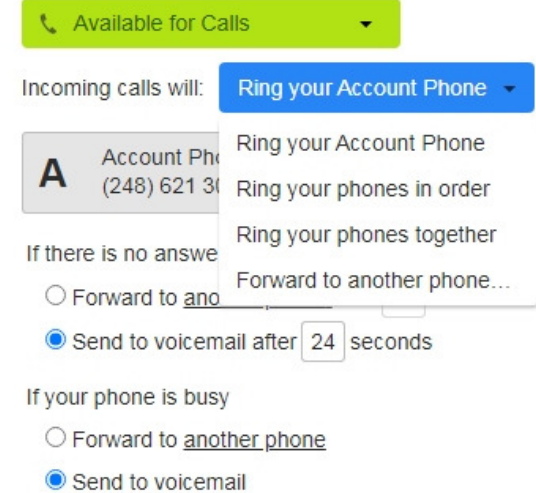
Available for Calls

Incoming calls will: Ring your Account Phone

Ring your Account Phone
Ring your phones in order
Ring your phones together
Forward to another phone...

A Account Ph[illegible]
(248) 621 3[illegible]

If there is no answe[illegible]

Forward to ano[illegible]

Send to voicemail after 24 seconds

If your phone is busy

Forward to another phone

Send to voicemail